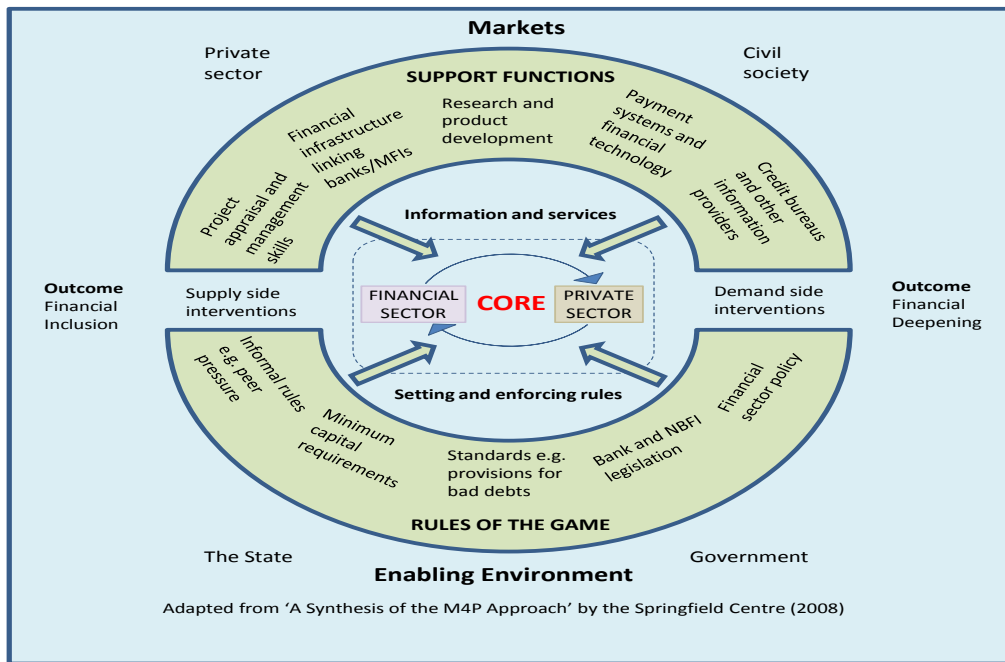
Markets

Private sector

Civil society

SUPPORT FUNCTIONS

Project appraisal and management skills

Financial infrastructure linking banks/MFIs

Research and product development

Payment systems and financial technology

Credit bureaus and other information providers

Information and services

Outcome
Financial Inclusion

Supply side interventions

FINANCIAL SECTOR

CORE

PRIVATE SECTOR

Demand side interventions

Outcome
Financial Deepening

Setting and enforcing rules

Informal rules e.g. peer pressure

Minimum capital requirements

Standards e.g. provisions for bad debts

Bank and NBFI legislation

Financial sector policy

RULES OF THE GAME

The State

Government

Enabling Environment

Adapted from 'A Synthesis of the M4P Approach' by the Springfield Centre (2008)